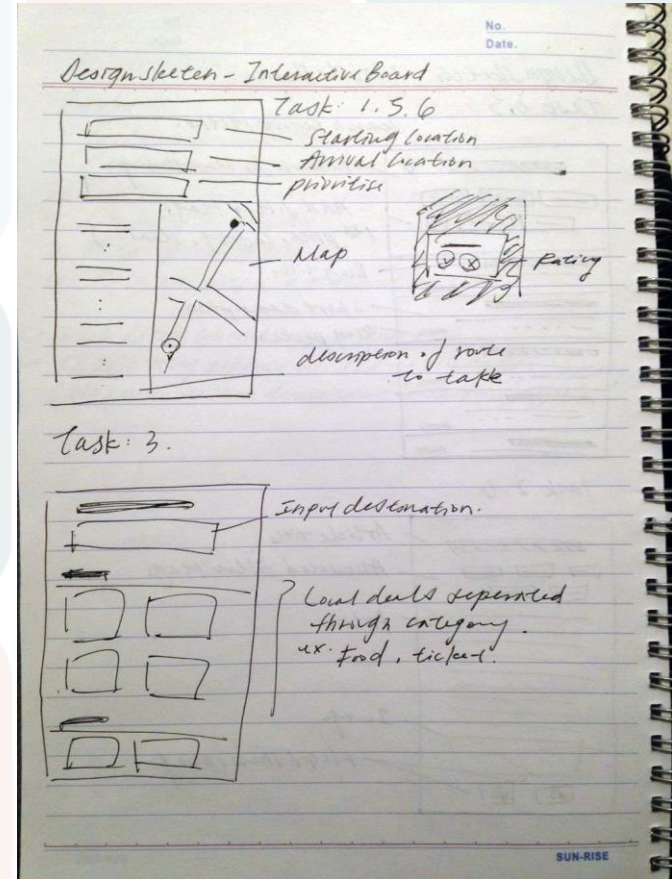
No.
Date.

Designsketch - Interactive Board

Task: 1. 5. 6

Starting location
Arrival location
prioritise

Map

Rating

description of route to take

Task: 3.

Input destination.

Local deals seperated through category.
ex. Food, ticket.

SUN-RISE